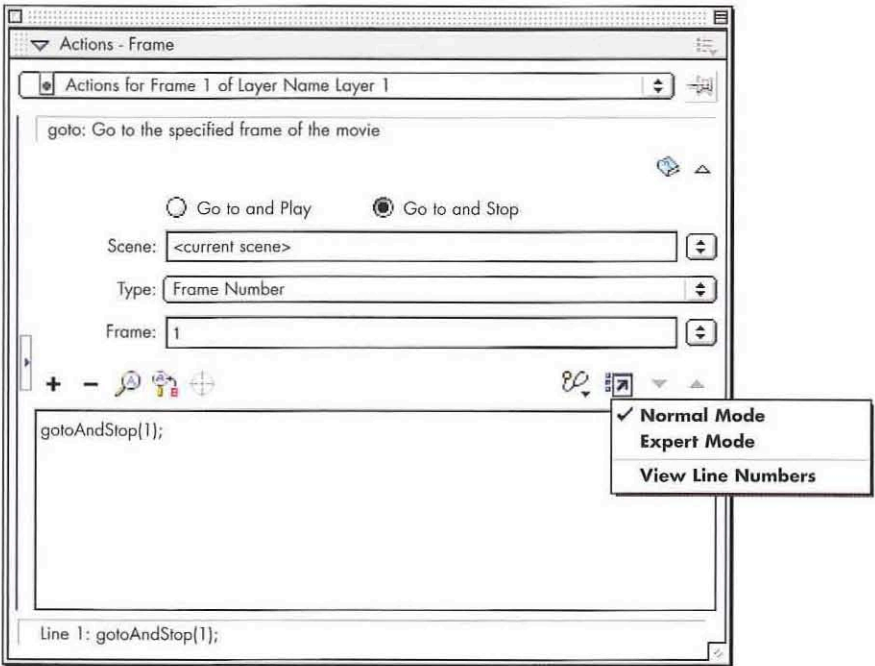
Actions - Frame

Actions for Frame 1 of Layer Name Layer 1

goto: Go to the specified frame of the movie

Go to and Play

Go to and Stop

Scene: <current scene>

Type: Frame Number

Frame: 1

+ −

✓ Normal Mode
Expert Mode
View Line Numbers

gotoAndStop(1);

Line 1: gotoAndStop(1);